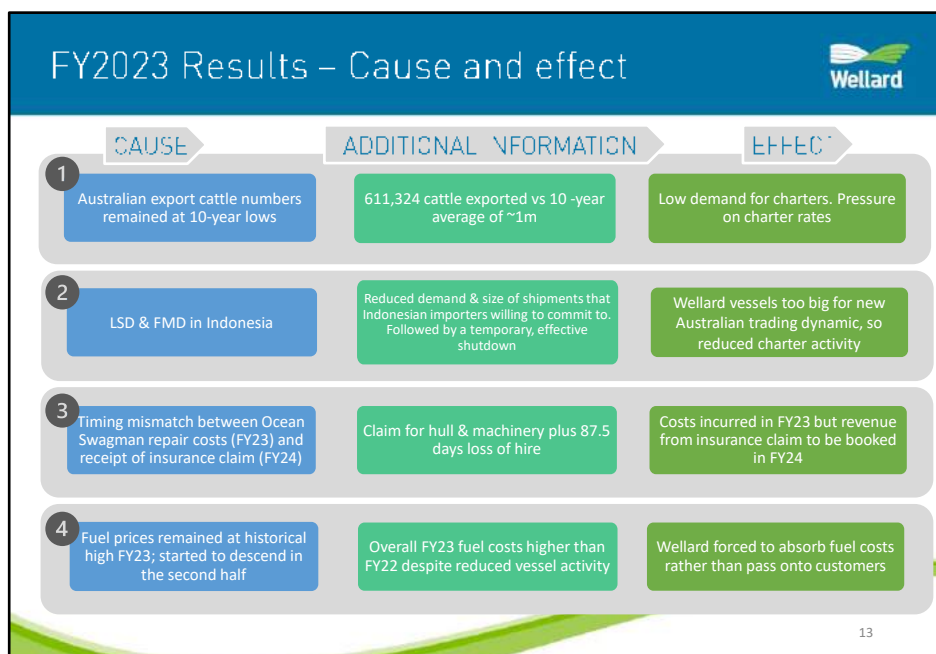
FY2023 Results – Cause and effect

Wellard

CAUSE

ADDITIONAL INFORMATION

EFFECT

1

Australian export cattle numbers remained at 10-year lows

611,324 cattle exported vs 10 -year average of ~1m

Low demand for charters. Pressure on charter rates

2

LSD & FMD in Indonesia

Reduced demand & size of shipments that Indonesian importers willing to commit to. Followed by a temporary, effective shutdown

Wellard vessels too big for new Australian trading dynamic, so reduced charter activity

3

Timing mismatch between Ocean Swagman repair costs (FY23) and receipt of insurance claim (FY24)

Claim for hull & machinery plus 87.5 days loss of hire

Costs incurred in FY23 but revenue from insurance claim to be booked in FY24

4

Fuel prices remained at historical high FY23; started to descend in the second half

Overall FY23 fuel costs higher than FY22 despite reduced vessel activity

Wellard forced to absorb fuel costs rather than pass onto customers

13